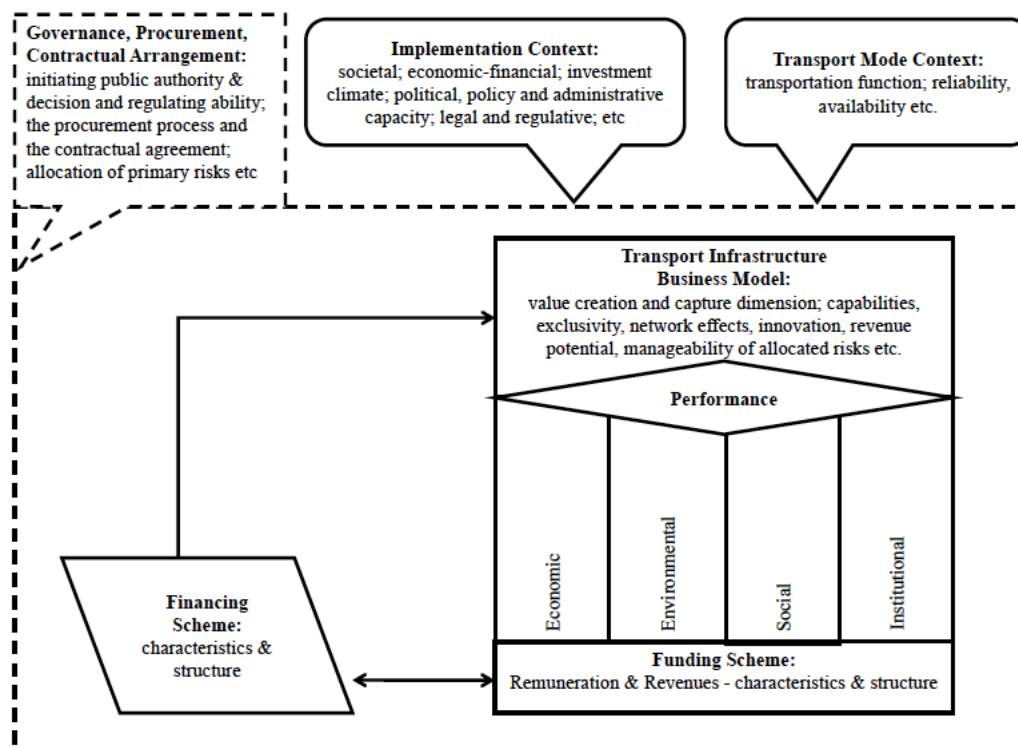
Governance, Procurement, Contractual Arrangement: initiating public authority & decision and regulating ability; the procurement process and the contractual agreement; allocation of primary risks etc

Implementation Context: societal; economic-financial; investment climate; political, policy and administrative capacity; legal and regulative; etc

Transport Mode Context: transportation function; reliability, availability etc.

Transport Infrastructure Business Model: value creation and capture dimension; capabilities, exclusivity, network effects, innovation, revenue potential, manageability of allocated risks etc.

Performance

Economic

Environmental

Social

Institutional

Financing Scheme: characteristics & structure

Funding Scheme: Remuneration & Revenues - characteristics & structure